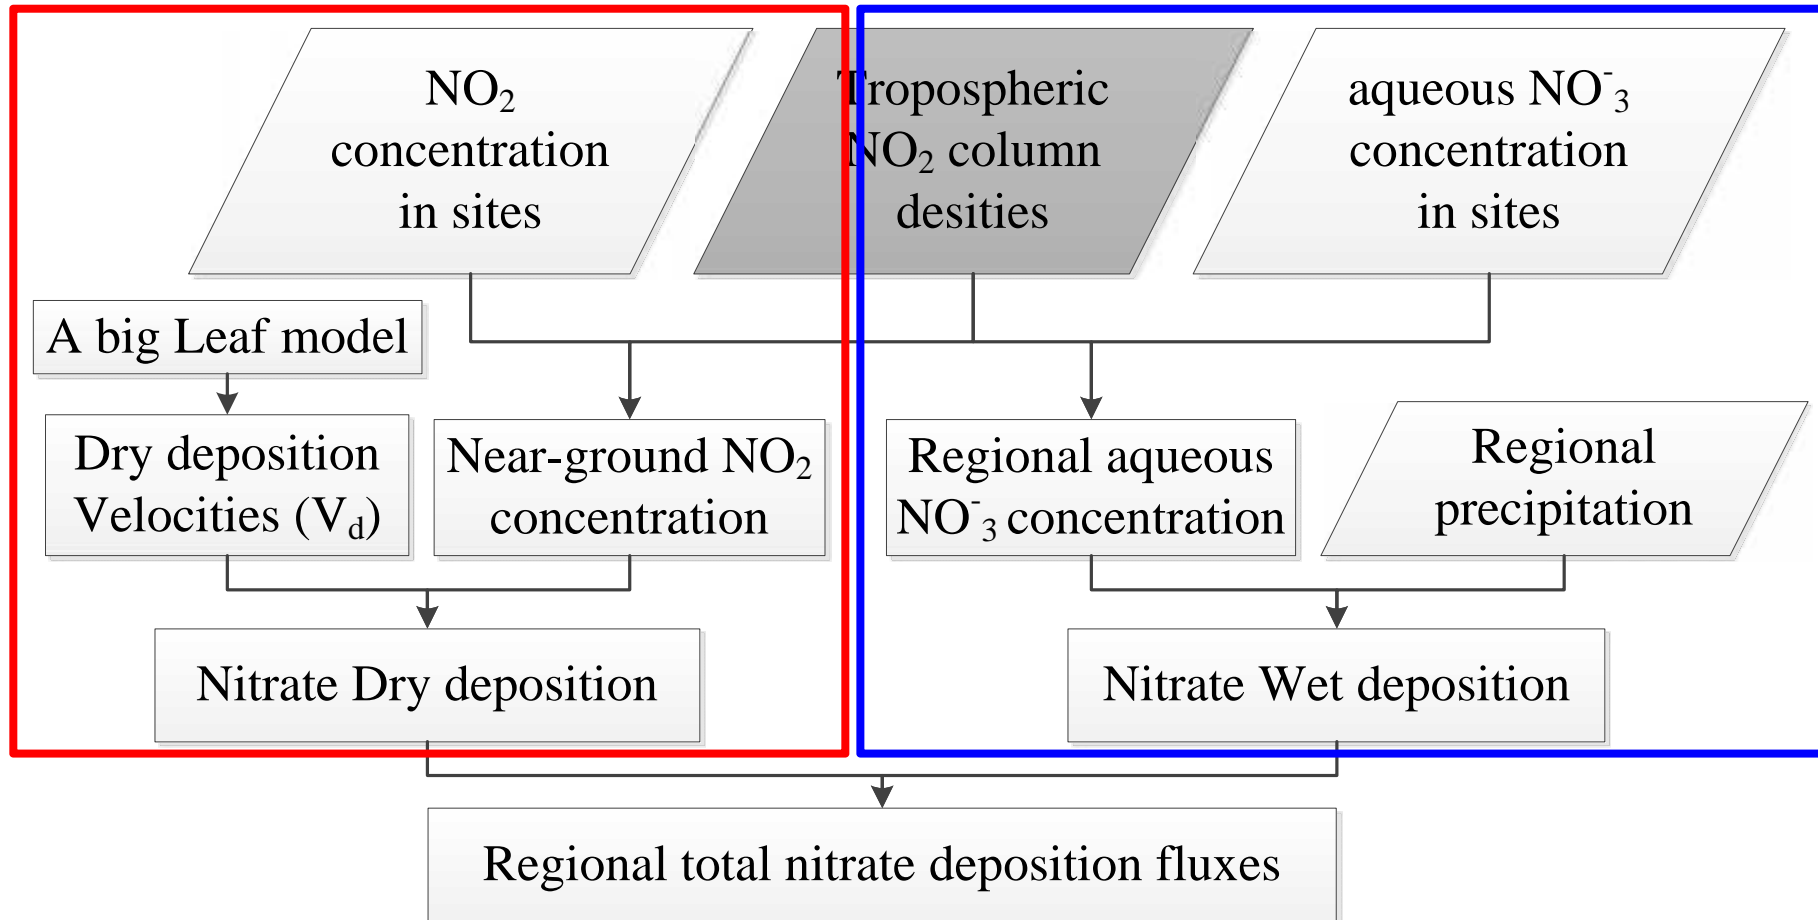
$NO_2$ concentration in sites

Tropospheric $NO_2$ column desities

aqueous $NO^{-}_3$ concentration in sites

A big Leaf model

Dry deposition Velocities ($V_d$)

Near-ground $NO_2$ concentration

Regional aqueous $NO^{-}_3$ concentration

Regional precipitation

Nitrate Dry deposition

Nitrate Wet deposition

Regional total nitrate deposition fluxes